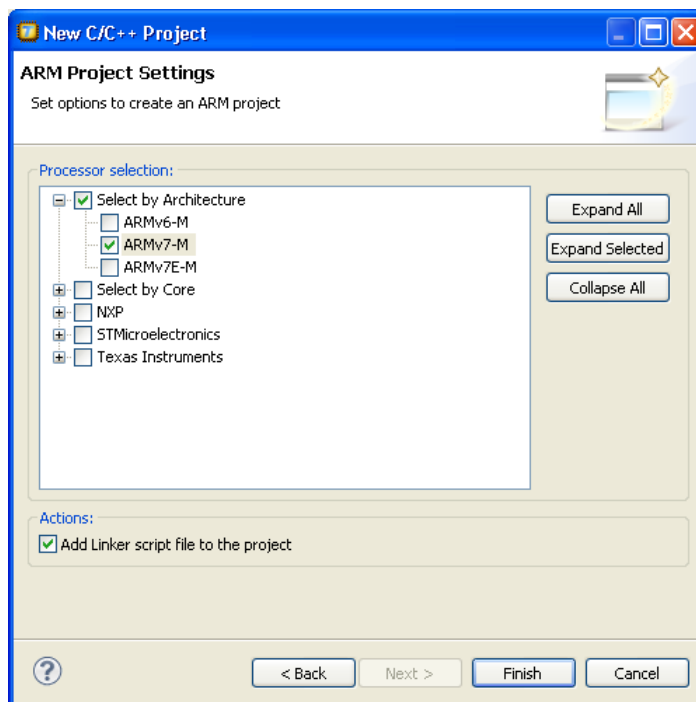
New C/C++ Project

ARM Project Settings

Set options to create an ARM project

Processor selection:

Select by Architecture
ARMv6-M
ARMv7-M
ARMv7E-M
Select by Core
NXP
STMicroelectronics
Texas Instruments

Expand All
Expand Selected
Collapse All

Actions:
Add Linker script file to the project

?
< Back
Next >
Finish
Cancel